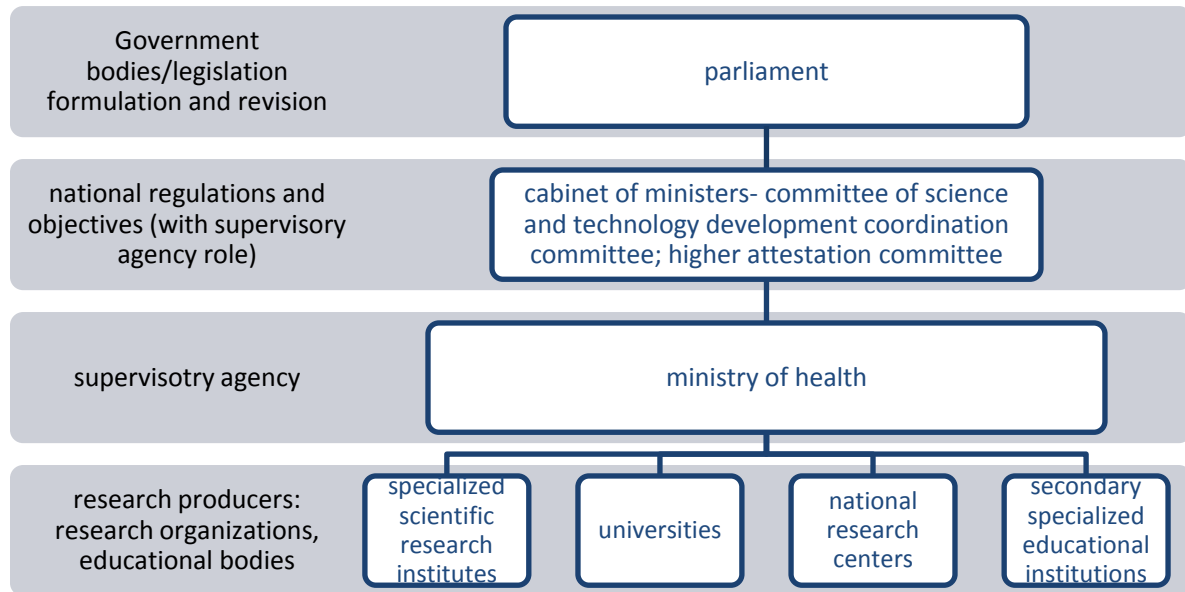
Government bodies/legislation formulation and revision

parliament

national regulations and objectives (with supervisory agency role)

cabinet of ministers- committee of science and technology development coordination committee; higher attestation committee

supervisotry agency

ministry of health

research producers: research organizations, educational bodies

specialized scientific research institutes

universities

national research centers

secondary specialized educational institutions